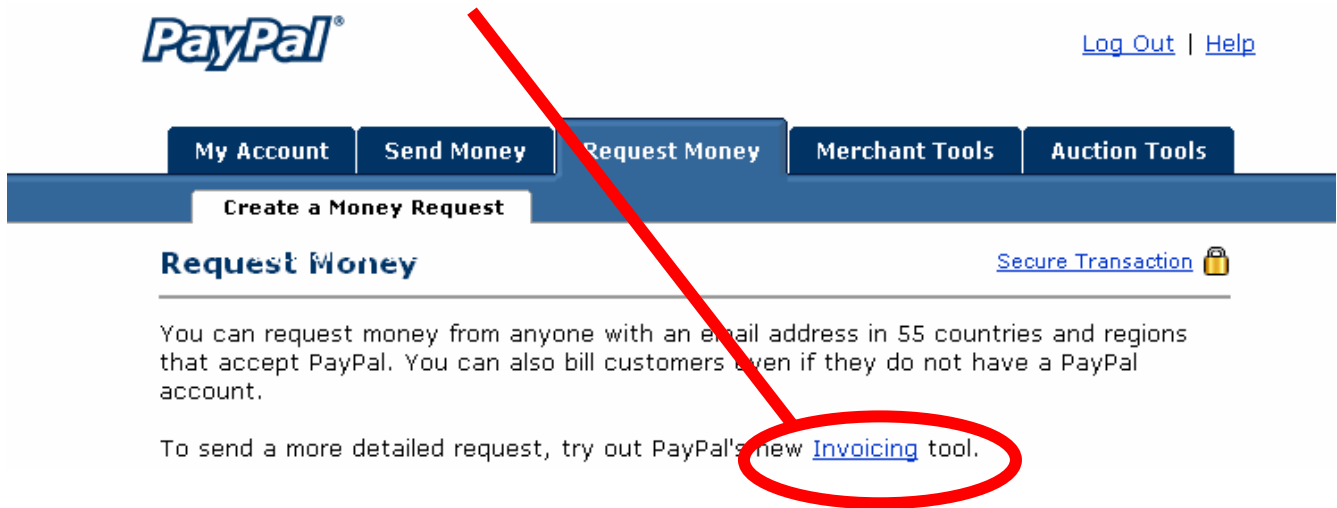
PayPal®

Log Out | Help

My Account | Send Money | Request Money | Merchant Tools | Auction Tools

Create a Money Request

Request Money

Secure Transaction

You can request money from anyone with an email address in 55 countries and regions that accept PayPal. You can also bill customers even if they do not have a PayPal account.

To send a more detailed request, try out PayPal's new Invoicing tool.